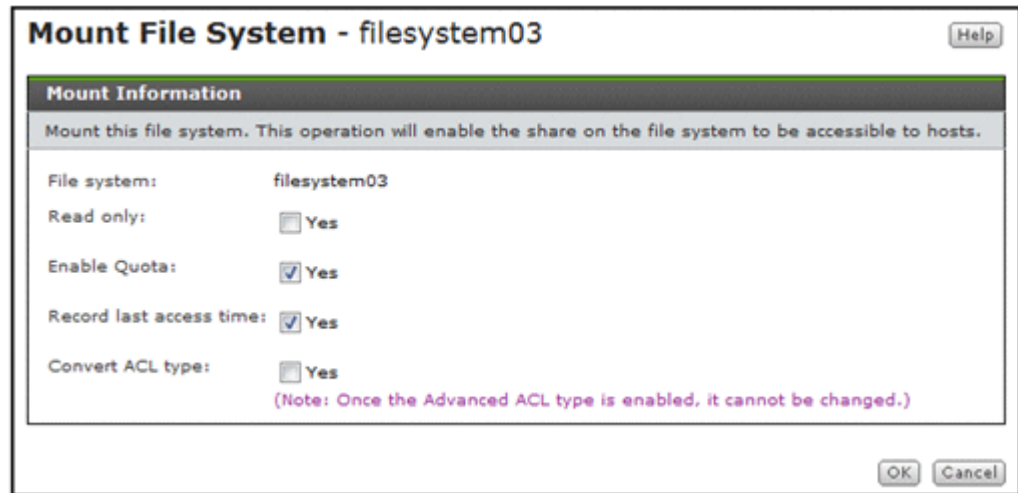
Mount File System - filesystem03

Help

Mount Information

Mount this file system. This operation will enable the share on the file system to be accessible to hosts.

File system: filesystem03

Read only: Yes

Enable Quota: Yes

Record last access time: Yes

Convert ACL type: Yes

(Note: Once the Advanced ACL type is enabled, it cannot be changed.)

OK Cancel